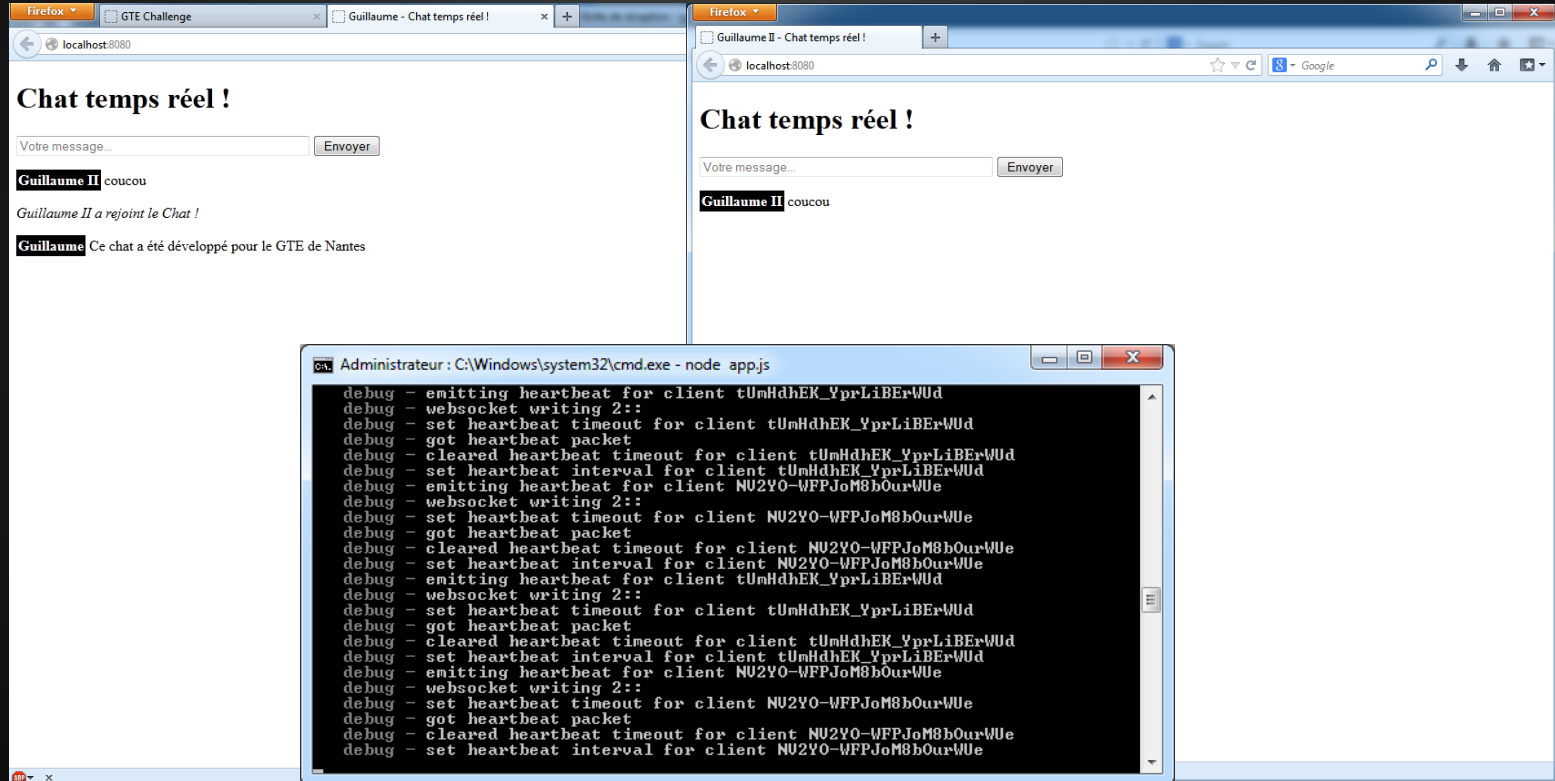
Firefox
GTE Challenge
Guillaume - Chat temps réel !
localhost:8080

Chat temps réel !

Votre message...
Envoyer

Guillaume II coucou

Guillaume II a rejoint le Chat !

Guillaume Ce chat a été développé pour le GTE de Nantes

Firefox
Guillaume II - Chat temps réel !
localhost:8080
Google

Chat temps réel !

Votre message...
Envoyer

Guillaume II coucou

Administrateur : C:\Windows\system32\cmd.exe - node app.js

debug - emitting heartbeat for client tUmHdhEK_YprLiBErWUd
debug - websocket writing 2::
debug - set heartbeat timeout for client tUmHdhEK_YprLiBErWUd
debug - got heartbeat packet
debug - cleared heartbeat timeout for client tUmHdhEK_YprLiBErWUd
debug - set heartbeat interval for client tUmHdhEK_YprLiBErWUd
debug - emitting heartbeat for client NV2YO-WFPJoM8bOurWUe
debug - websocket writing 2::
debug - set heartbeat timeout for client NV2YO-WFPJoM8bOurWUe
debug - got heartbeat packet
debug - cleared heartbeat timeout for client NV2YO-WFPJoM8bOurWUe
debug - set heartbeat interval for client NV2YO-WFPJoM8bOurWUe
debug - emitting heartbeat for client tUmHdhEK_YprLiBErWUd
debug - websocket writing 2::
debug - set heartbeat timeout for client tUmHdhEK_YprLiBErWUd
debug - got heartbeat packet
debug - cleared heartbeat timeout for client tUmHdhEK_YprLiBErWUd
debug - set heartbeat interval for client tUmHdhEK_YprLiBErWUd
debug - emitting heartbeat for client NV2YO-WFPJoM8bOurWUe
debug - websocket writing 2::
debug - set heartbeat timeout for client NV2YO-WFPJoM8bOurWUe
debug - got heartbeat packet
debug - cleared heartbeat timeout for client NV2YO-WFPJoM8bOurWUe
debug - set heartbeat interval for client NV2YO-WFPJoM8bOurWUe